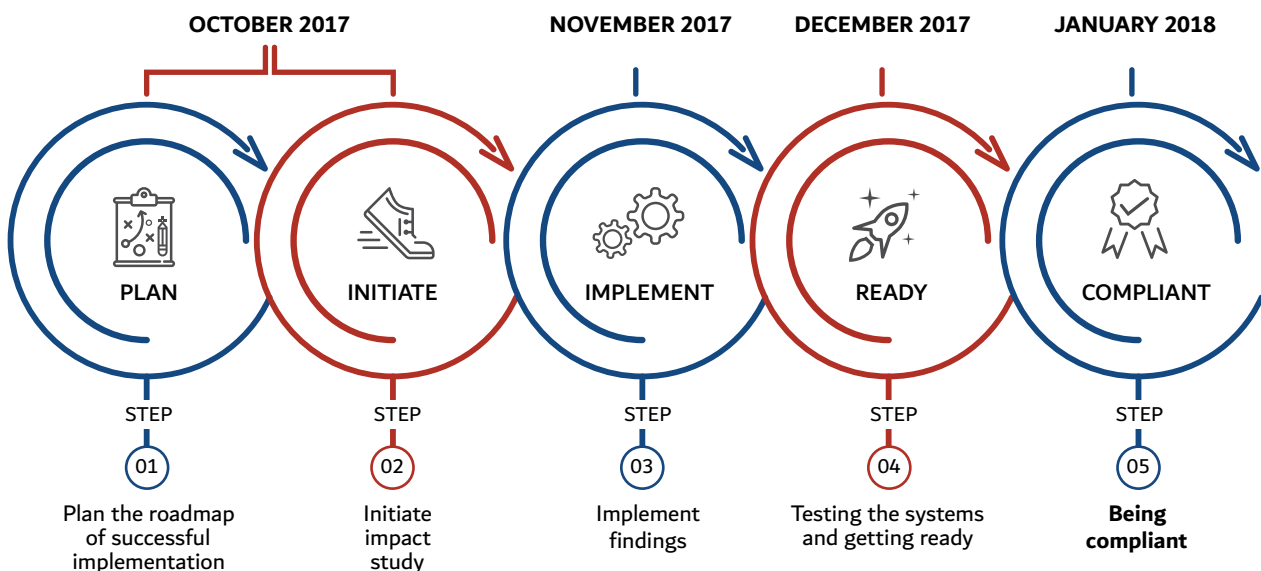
OCTOBER 2017

NOVEMBER 2017

DECEMBER 2017

JANUARY 2018

PLAN

INITIATE

IMPLEMENT

READY

COMPLIANT

STEP
01
Plan the roadmap of successful implementation

STEP
02
Initiate impact study

STEP
03
Implement findings

STEP
04
Testing the systems and getting ready

STEP
05
**Being compliant**